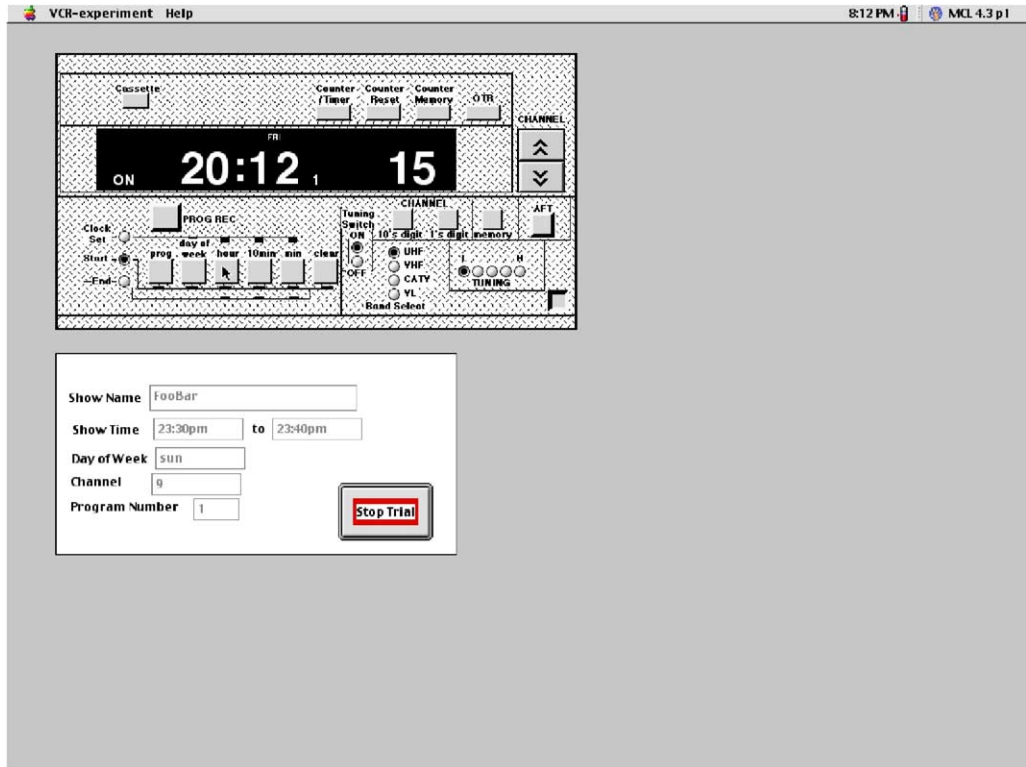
VCR-experiment Help

8:12 PM MCL 4.3 p1

Cassette

Counter /Timer

Counter Reset

Counter Memory

OTR

CHANNEL

FRI

ON

20:12 1

15

PROG REC

Clock Set

Start

End

prog

day of week

hour

10min

min

clear

Tuning Switch

ON

OFF

CHANNEL

10's digit

1's digit

memory

AFT

UHF

VHF

CATV

YL

Band Select

TUNING

Show Name FooBar

Show Time 23:30pm to 23:40pm

Day of Week sun

Channel 9

Program Number 1

Stop Trial